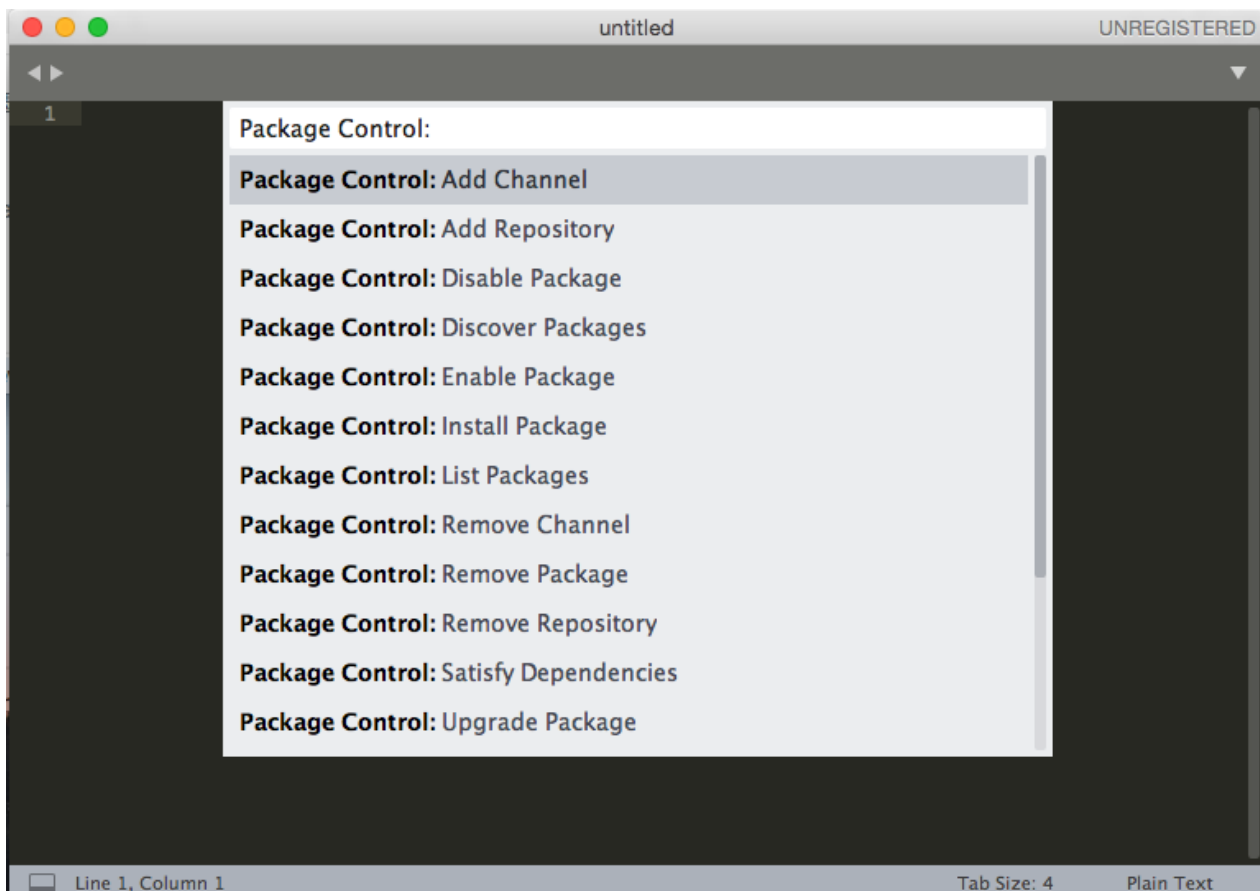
untitled

UNREGISTERED

1

Package Control:

Package Control: Add Channel

Package Control: Add Repository

Package Control: Disable Package

Package Control: Discover Packages

Package Control: Enable Package

Package Control: Install Package

Package Control: List Packages

Package Control: Remove Channel

Package Control: Remove Package

Package Control: Remove Repository

Package Control: Satisfy Dependencies

Package Control: Upgrade Package

Line 1, Column 1

Tab Size: 4

Plain Text